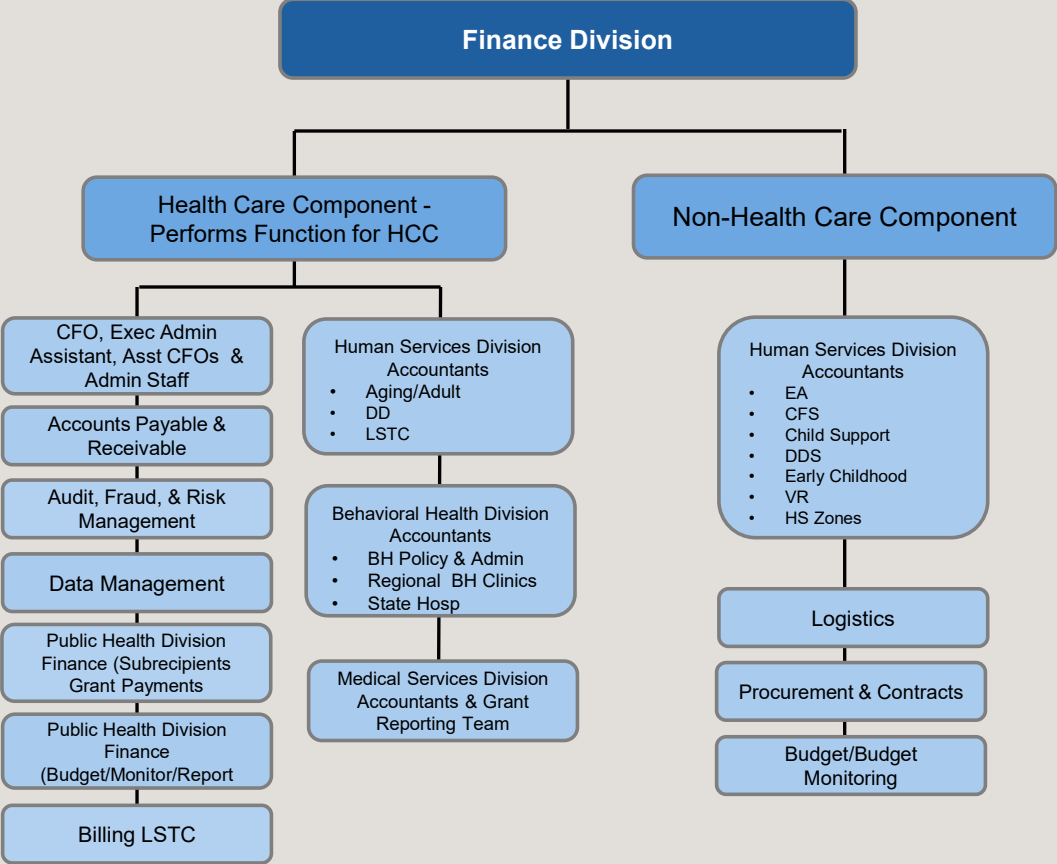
Finance Division

Health Care Component - Performs Function for HCC

Non-Health Care Component

CFO, Exec Admin Assistant, Asst CFOs & Admin Staff

Accounts Payable & Receivable

Audit, Fraud, & Risk Management

Data Management

Public Health Division Finance (Subrecipients Grant Payments

Public Health Division Finance (Budget/Monitor/Report

Billing LSTC

Human Services Division Accountants
- Aging/Adult
- DD
- LSTC

Behavioral Health Division Accountants
- BH Policy & Admin
- Regional BH Clinics
- State Hosp

Medical Services Division Accountants & Grant Reporting Team

Human Services Division Accountants
- EA
- CFS
- Child Support
- DDS
- Early Childhood
- VR
- HS Zones

Logistics

Procurement & Contracts

Budget/Budget Monitoring